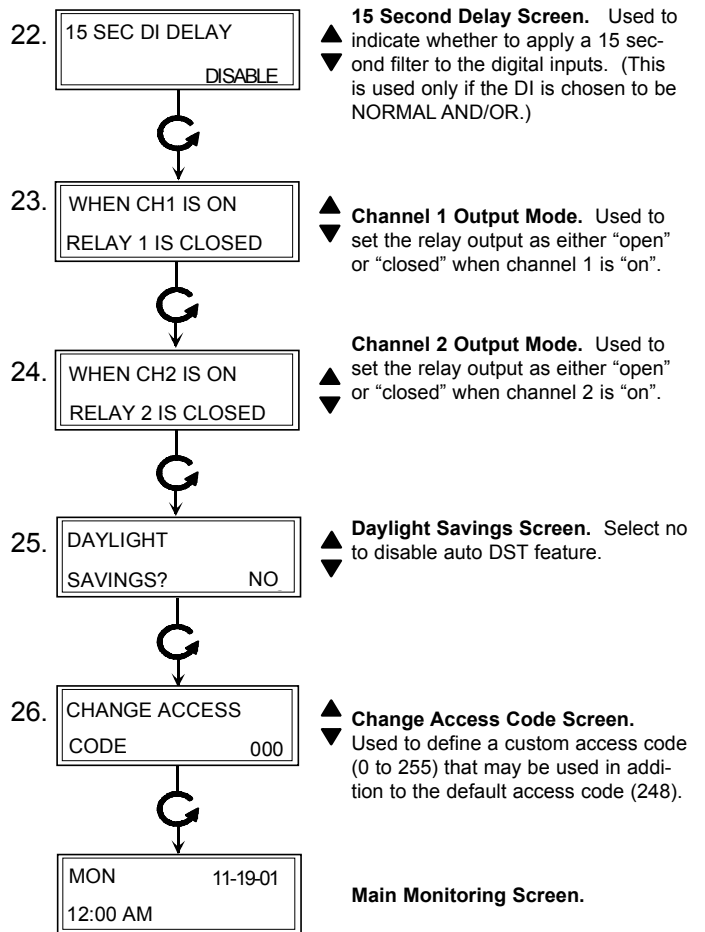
22. 15 SEC DI DELAY
DISABLE

15 Second Delay Screen. Used to indicate whether to apply a 15 second filter to the digital inputs. (This is used only if the DI is chosen to be NORMAL AND/OR.)

23. WHEN CH1 IS ON
RELAY 1 IS CLOSED

Channel 1 Output Mode. Used to set the relay output as either “open” or “closed” when channel 1 is “on”.

Channel 2 Output Mode. Used to set the relay output as either “open” or “closed” when channel 2 is “on”.

24. WHEN CH2 IS ON
RELAY 2 IS CLOSED

25. DAYLIGHT
SAVINGS? NO

Daylight Savings Screen. Select no to disable auto DST feature.

26. CHANGE ACCESS
CODE 000

Change Access Code Screen. Used to define a custom access code (0 to 255) that may be used in addition to the default access code (248).

MON 11-19-01
12:00 AM

Main Monitoring Screen.